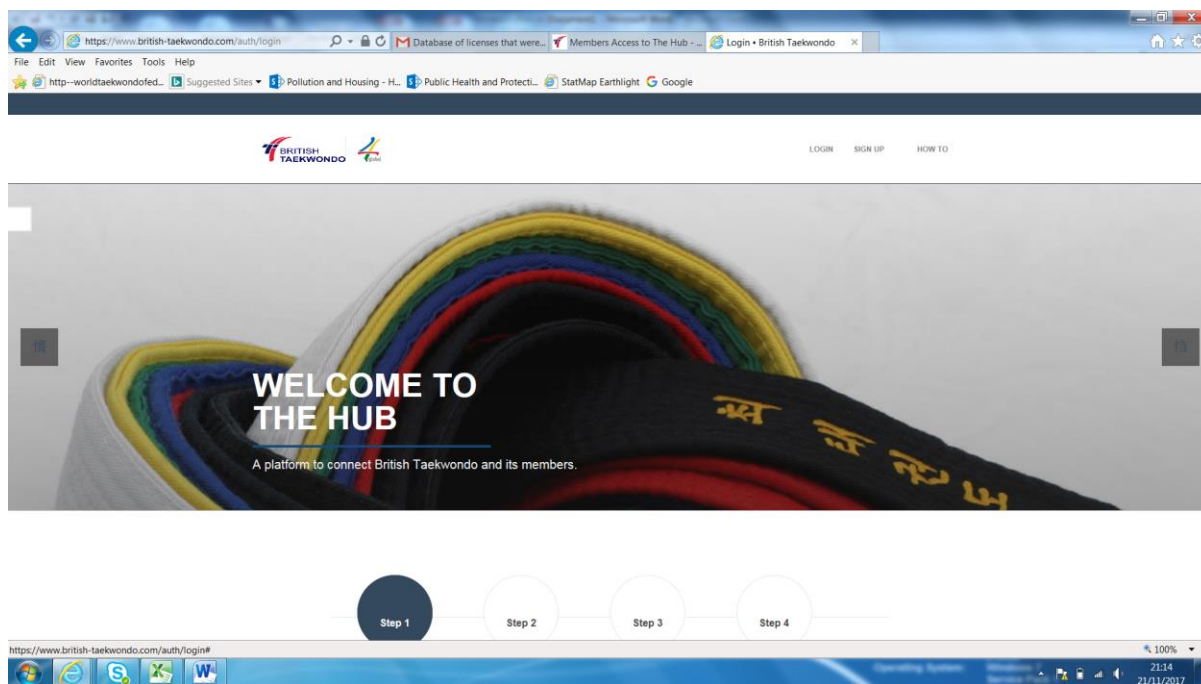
https://www.british-taekwondo.com/auth/login

Database of licenses that were...

Members Access to The Hub - ...

Login • British Taekwondo

File Edit View Favorites Tools Help

http--worldtaekwondofed... Suggested Sites Pollution and Housing - H... Public Health and Protecti... StatMap Earthlight Google

BRITISH TAEKWONDO

LOGIN SIGN UP HOW TO

WELCOME TO THE HUB

A platform to connect British Taekwondo and its members.

Step 1 Step 2 Step 3 Step 4

https://www.british-taekwondo.com/auth/login#

100%

21:14
21/11/2017